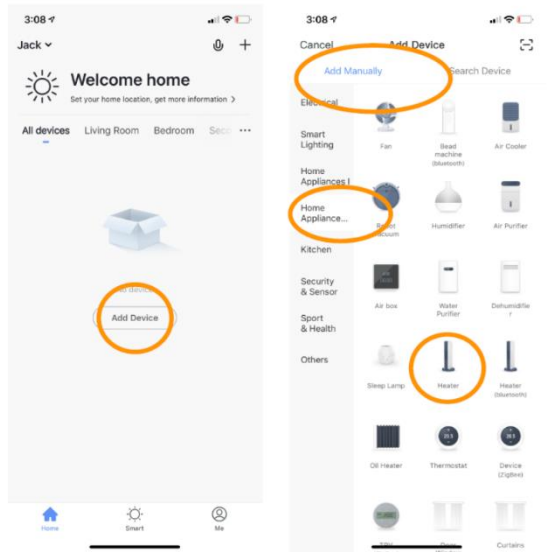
3:08

Jack

Welcome home

Set your home location, get more information >

All devices Living Room Bedroom Seco ...

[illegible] device

Add Device

Home Smart Me

3:08

Cancel Add Device

Add Manually Search Device

Electrical

Smart Lighting

Home Appliances I

Home Appliance...

Kitchen

Security & Sensor

Sport & Health

Others

Fan

Bead machine (bluetooth)

Air Cooler

Robot (bluetooth)

Humidifier

Air Purifier

Air box

Water Purifier

Dehumidifier

Sleep Lamp

Heater

Heater (bluetooth)

Oil Heater

Thermostat

Device (ZigBee)

Curtains